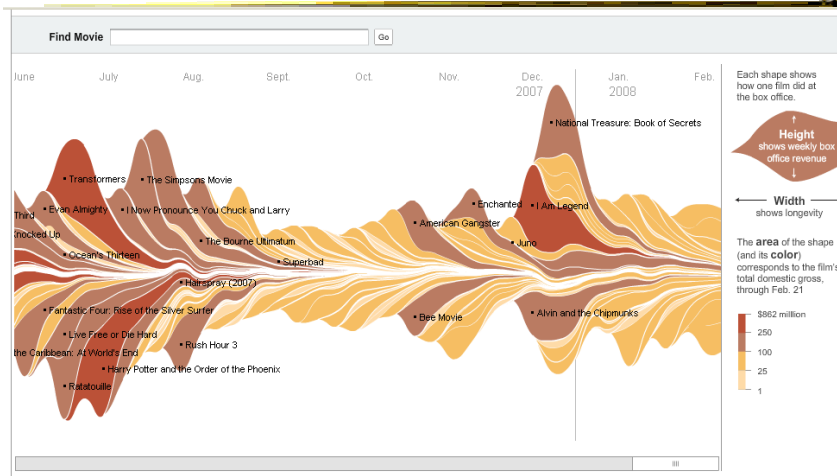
Find Movie
Go

June
July
Aug.
Sept.
Oct.
Nov.
Dec.
2007
Jan.
2008
Feb.

National Treasure: Book of Secrets
Transformers
The Simpsons Movie
Third
Evan Almighty
I Now Pronounce You Chuck and Larry
Enchanted
I Am Legend
Knocked Up
American Gangster
The Bourne Ultimatum
Juno
Ocean's Thirteen
Superbad
Hairspray (2007)
Fantastic Four: Rise of the Silver Surfer
Bee Movie
Alvin and the Chipmunks
Live Free or Die Hard
Rush Hour 3
the Caribbean: At World's End
Harry Potter and the Order of the Phoenix
Ratatouille

Each shape shows how one film did at the box office.

Height
shows weekly box office revenue

Width
shows longevity

The area of the shape (and its color) corresponds to the film's total domestic gross, through Feb. 21

$862 million
250
100
25
1